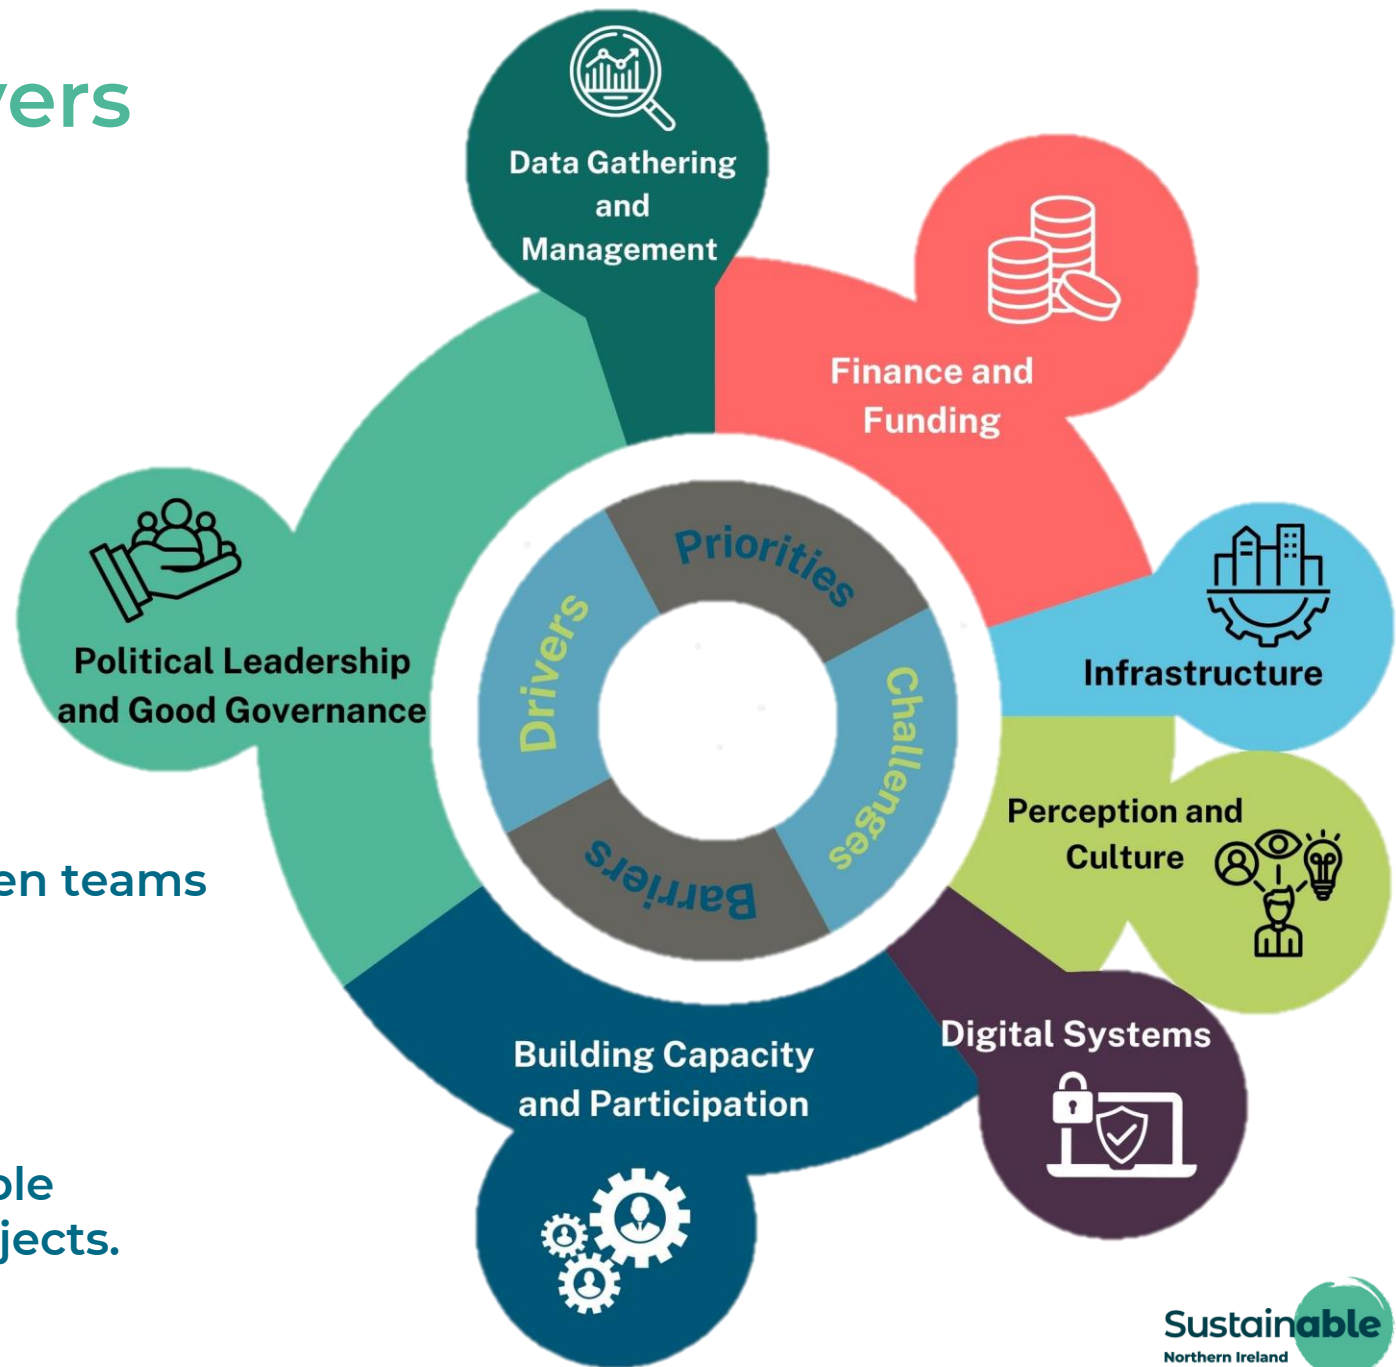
ers

en teams

ble
jects.

Data Gathering and Management

Finance and Funding

Infrastructure

Perception and Culture

Digital Systems

Building Capacity and Participation

Political Leadership and Good Governance

Priorities

Challenges

Barriers

Drivers

Sustainable
Northern Ireland